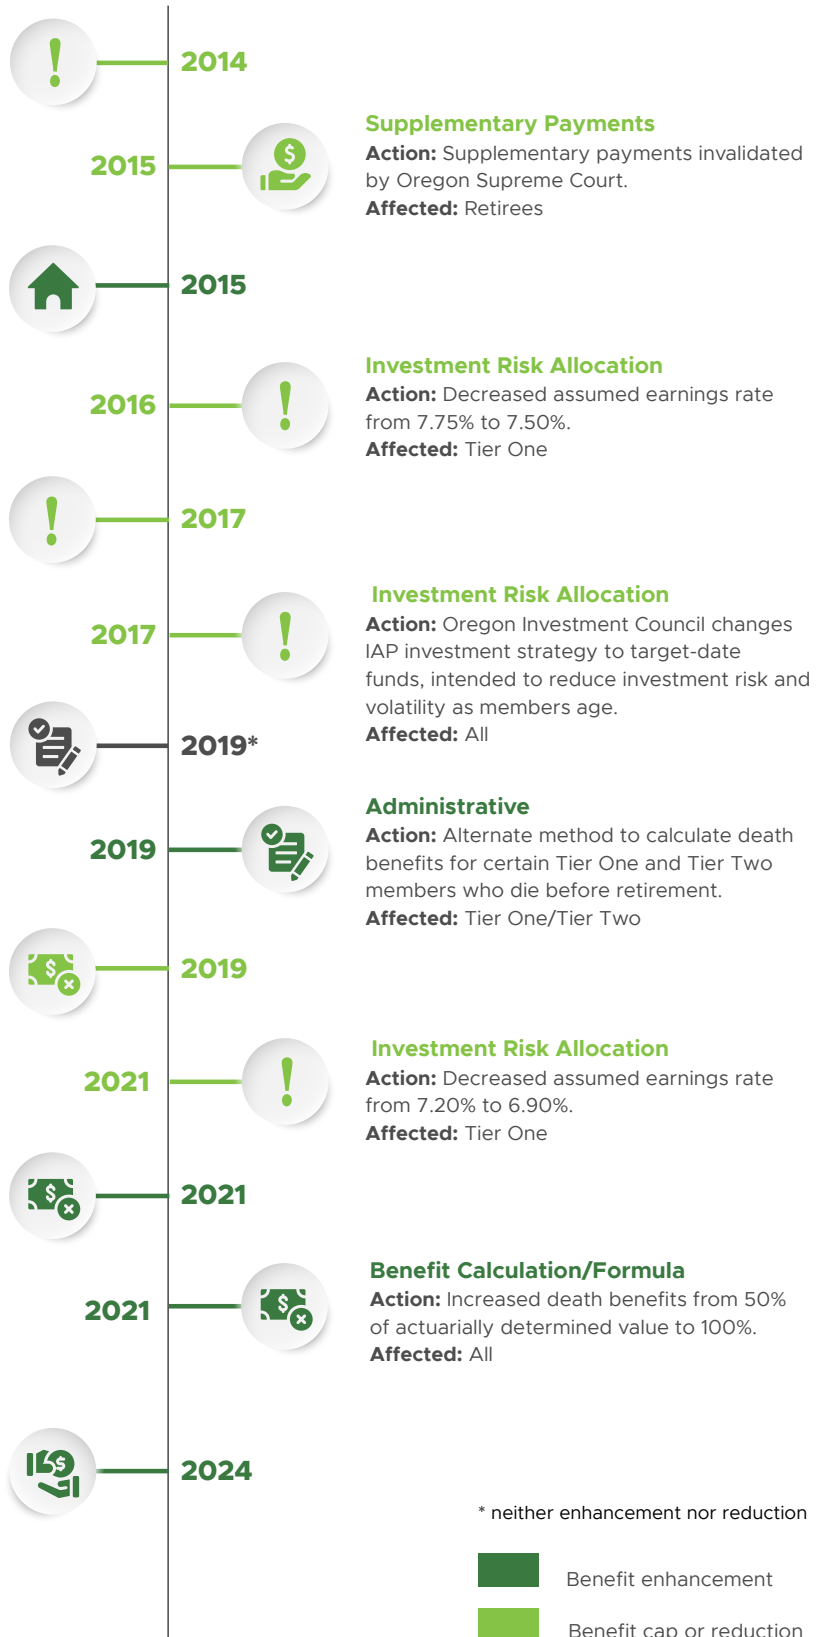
2014

2015

Supplementary Payments
Action: Supplementary payments invalidated by Oregon Supreme Court.
Affected: Retirees

2015

2016

Investment Risk Allocation
Action: Decreased assumed earnings rate from 7.75% to 7.50%.
Affected: Tier One

2017

2017

Investment Risk Allocation
Action: Oregon Investment Council changes IAP investment strategy to target-date funds, intended to reduce investment risk and volatility as members age.
Affected: All

2019*

2019

Administrative
Action: Alternate method to calculate death benefits for certain Tier One and Tier Two members who die before retirement.
Affected: Tier One/Tier Two

2019

2021

Investment Risk Allocation
Action: Decreased assumed earnings rate from 7.20% to 6.90%.
Affected: Tier One

2021

2021

Benefit Calculation/Formula
Action: Increased death benefits from 50% of actuarially determined value to 100%.
Affected: All

2024

* neither enhancement nor reduction

Benefit enhancement

Benefit cap or reduction